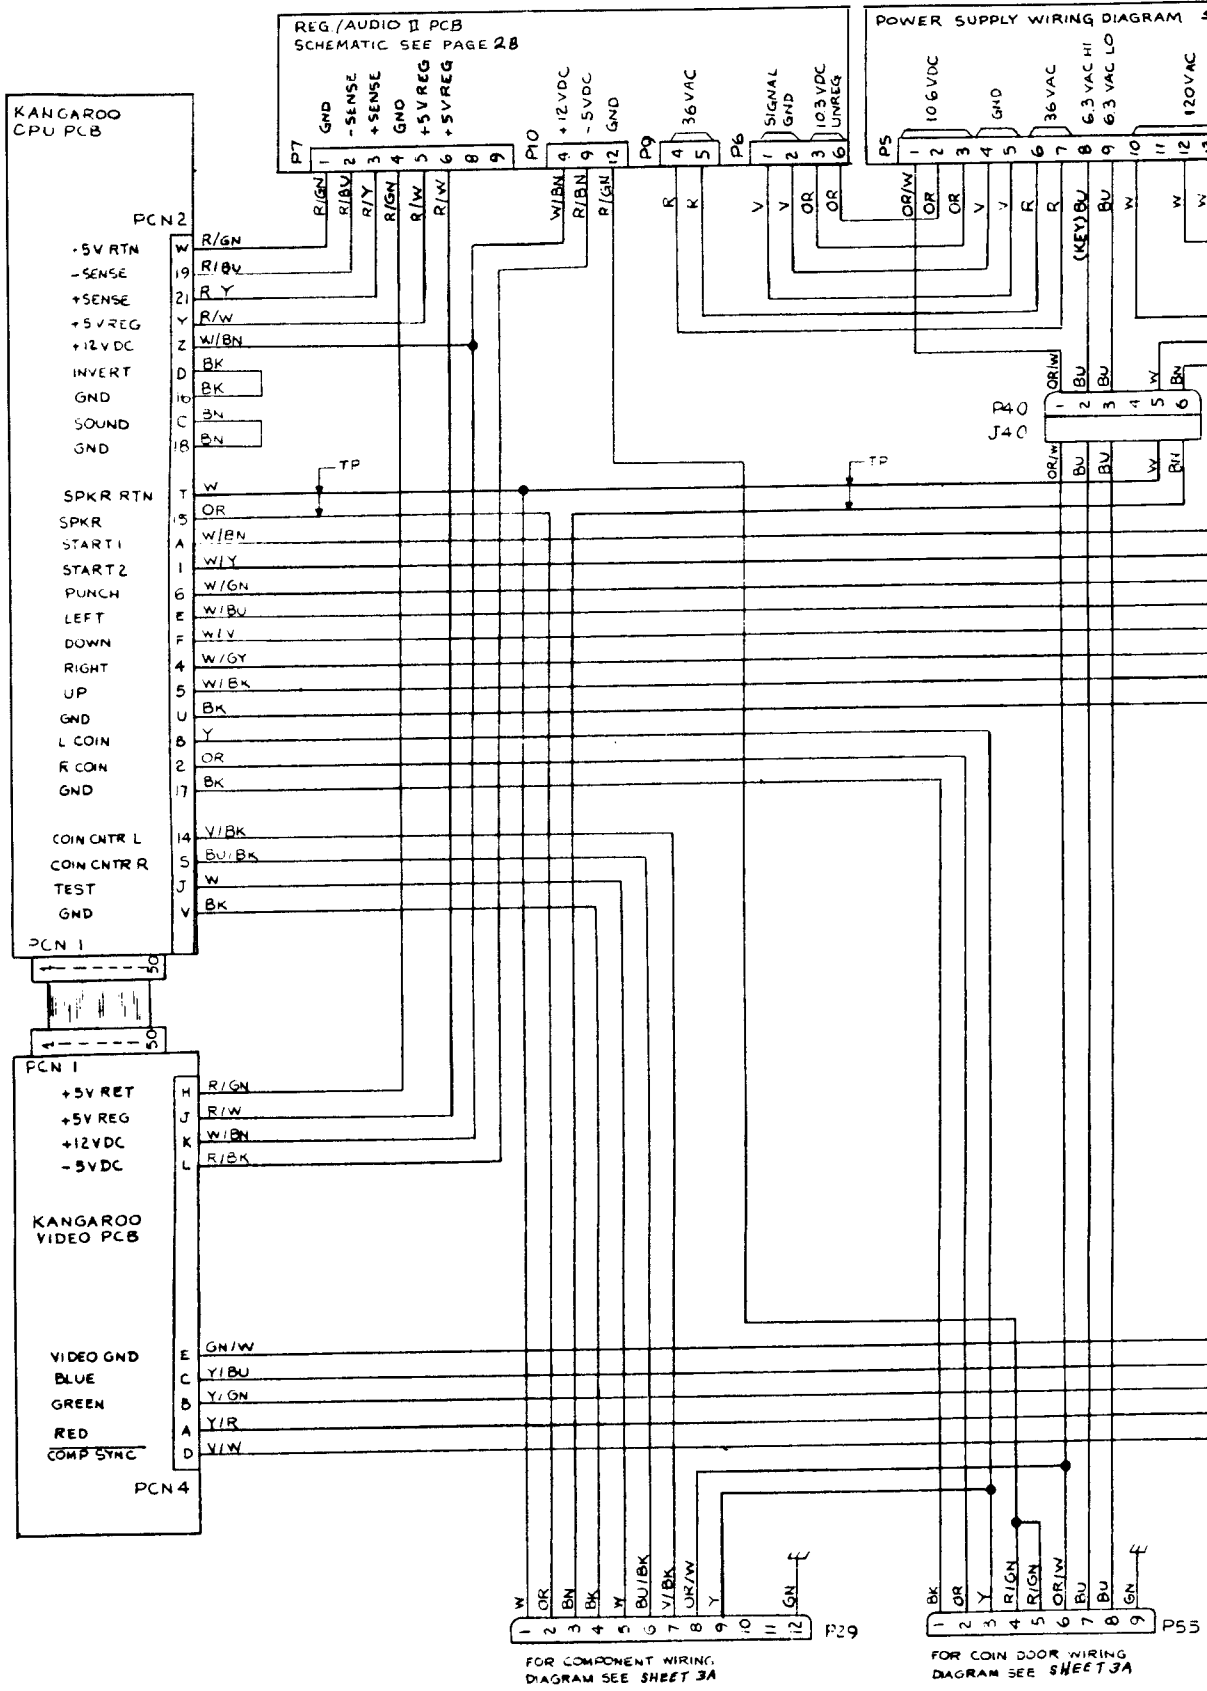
REG./AUDIO II PCB
SCHEMATIC SEE PAGE 28

POWER SUPPLY WIRING DIAGRAM

KANGAROO
CPU PCB

P7
GND -SENSE +SENSE GND +5V REG +5V REG
1 2 3 4 5 6 8 9
R/GN R/BU R/Y R/GN R/W R/W

P10
+12VDC -5VDC GND
4 9 12
W/BN R/BN R/GN

P9
36VAC
4 5
R R

P6
SIGNAL GND 103 VDC UNREG
1 2 3 6
V V OR OR

P5
106VDC GND 36VAC 6.3 VAC HI 6.3 VAC LO 120VAC
1 2 3 4 5 6 7 8 9 10 11 12
OR/W OR OR V V R R (KEY) BU BU W W W

PCN2
+5V RTN W R/GN
-SENSE 19 R/BU
+SENSE 21 R Y
+5V REG Y R/W
+12VDC Z W/BN
INVERT D BK
GND 16 BK
SOUND C BN
GND 18 BN
SPKR RTN T W
SPKR 15 OR
START 1 A W/BN
START 2 1 W/Y
PUNCH 6 W/GN
LEFT E W/BU
DOWN F W/V
RIGHT 4 W/GY
UP 5 W/BK
GND U BK
L COIN B Y
R COIN 2 OR
GND 17 BK
COIN CNTR L 14 V/BK
COIN CNTR R S BU/BK
TEST J W
GND V BK
PCN 1

TP
TP

P40
J40
OR/W BU BU W BN
1 2 3 4 5 6
OR/W BU BU W BN

50
50

PCN 1
+5V RET H R/GN
+5V REG J R/W
+12VDC K W/BN
-5VDC L R/BK

KANGAROO
VIDEO PCB

VIDEO GND E GN/W
BLUE C Y/BU
GREEN B Y/GN
RED A Y/R
COMP SYNC D V/W
PCN4

W OR BN BK W BU/BK V/BK OR/W Y GN
1 2 3 4 5 6 7 8 9 10 11 12
P29
FOR COMPONENT WIRING DIAGRAM SEE SHEET 3A

BK OR Y R/GN R/GN OR/W BU BU GN
1 2 3 4 5 6 7 8 9
P55
FOR COIN DOOR WIRING DIAGRAM SEE SHEET 3A